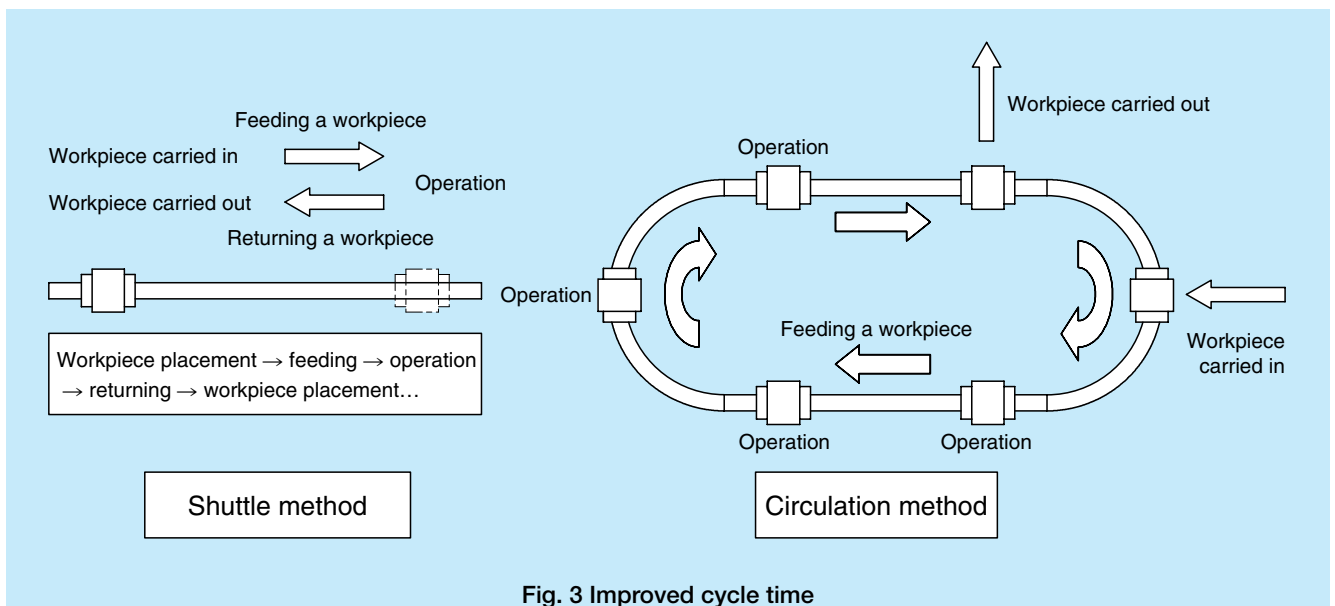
Feeding a workpiece

Workpiece carried in

Operation

Workpiece carried out

Returning a workpiece

Workpiece placement → feeding → operation → returning → workpiece placement…

Shuttle method

Workpiece carried out

Operation

Operation

Feeding a workpiece

Workpiece carried in

Operation

Operation

Circulation method

Fig. 3 Improved cycle time